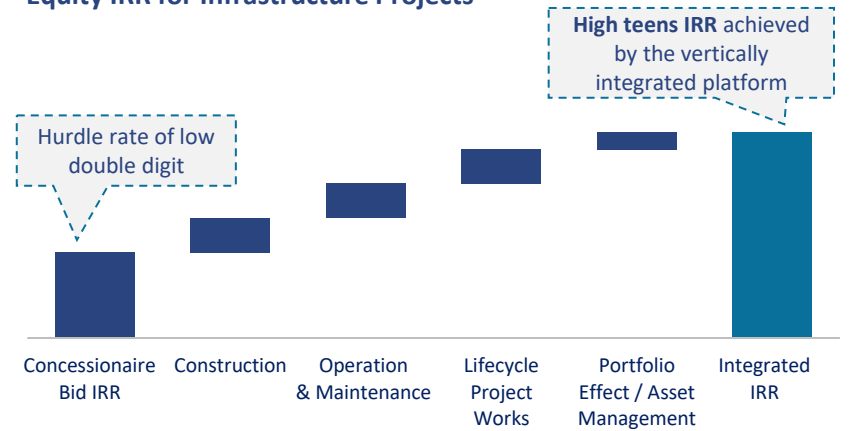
Equity IRR for Infrastructure Projects

High teens IRR achieved by the vertically integrated platform

Hurdle rate of low double digit

Concessionaire Bid IRR

Construction

Operation & Maintenance

Lifecycle Project Works

Portfolio Effect / Asset Management

Integrated IRR